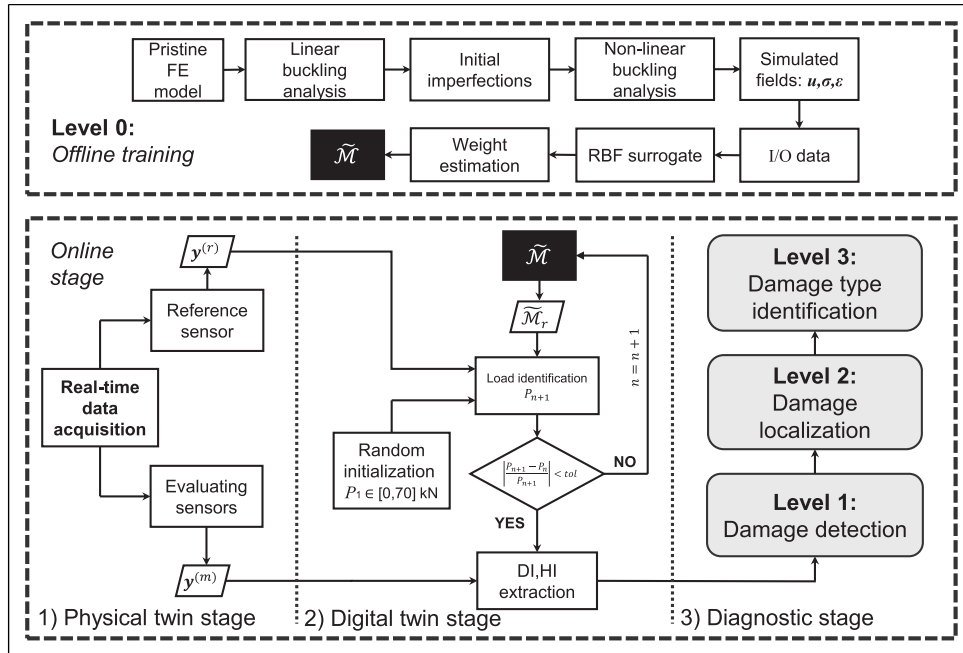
Pristine FE model

Linear buckling analysis

Initial imperfections

Non-linear buckling analysis

Simulated fields: $\boldsymbol{u}, \boldsymbol{\sigma}, \boldsymbol{\varepsilon}$

Level 0:
Offline training

$\widetilde{\mathcal{M}}$

Weight estimation

RBF surrogate

I/O data

Online stage

$\boldsymbol{y}^{(r)}$

Reference sensor

Real-time data acquisition

Evaluating sensors

$\boldsymbol{y}^{(m)}$

$\widetilde{\mathcal{M}}$

$\widetilde{\mathcal{M}}_r$

Load identification
$P_{n+1}$

$n = n + 1$

Random initialization
$P_1 \in [0,70]$ kN

$\left|\frac{P_{n+1} - P_n}{P_{n+1}}\right| < tol$

NO

YES

DI,HI extraction

Level 3:
Damage type identification

Level 2:
Damage localization

Level 1:
Damage detection

1) Physical twin stage

2) Digital twin stage

3) Diagnostic stage